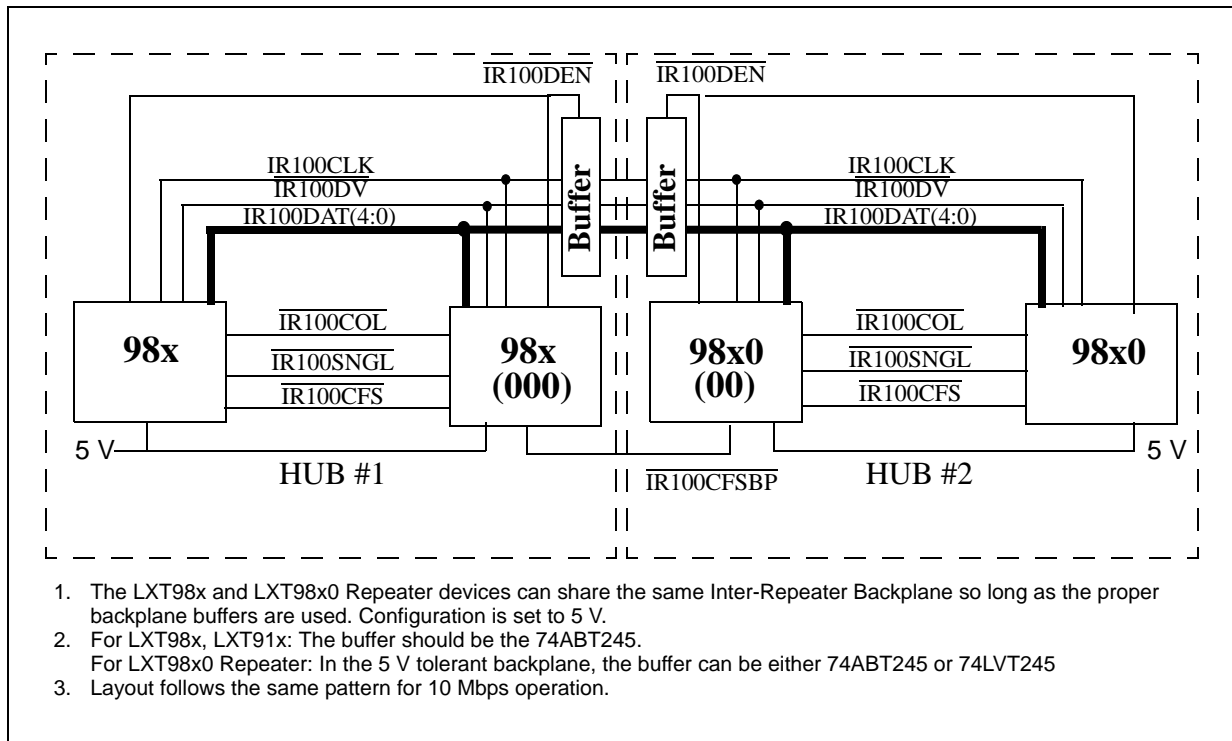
$\overline{\text{IR100DEN}}$

$\overline{\text{IR100DEN}}$

IR100CLK

$\overline{\text{IR100DV}}$

IR100DAT(4:0)

Buffer

Buffer

IR100CLK

$\overline{\text{IR100DV}}$

IR100DAT(4:0)

98x

$\overline{\text{IR100COL}}$

$\overline{\text{IR100SNGL}}$

$\overline{\text{IR100CFS}}$

98x (000)

98x0 (00)

$\overline{\text{IR100COL}}$

$\overline{\text{IR100SNGL}}$

$\overline{\text{IR100CFS}}$

98x0

5 V

HUB #1

$\overline{\text{IR100CFSBP}}$

HUB #2

5 V

1. The LXT98x and LXT98x0 Repeater devices can share the same Inter-Repeater Backplane so long as the proper backplane buffers are used. Configuration is set to 5 V.
2. For LXT98x, LXT91x: The buffer should be the 74ABT245.
For LXT98x0 Repeater: In the 5 V tolerant backplane, the buffer can be either 74ABT245 or 74LVT245
3. Layout follows the same pattern for 10 Mbps operation.